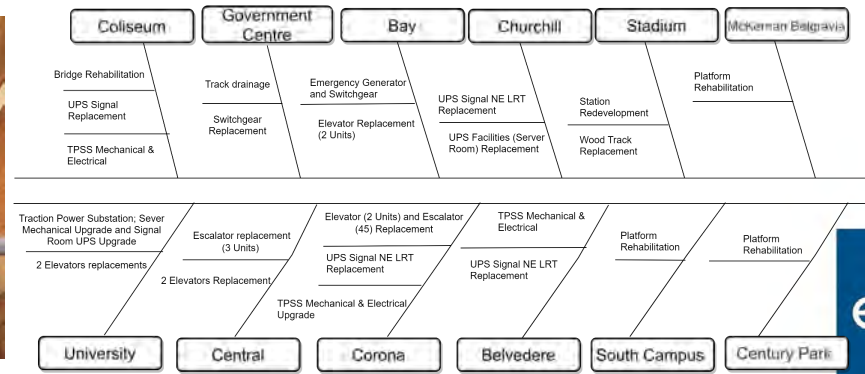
Coliseum

Bridge Rehabilitation

UPS Signal Replacement

TPSS Mechanical & Electrical

Government Centre

Track drainage

Switchgear Replacement

Bay

Emergency Generator and Switchgear

Elevator Replacement (2 Units)

Churchill

UPS Signal NE LRT Replacement

UPS Facilities (Server Room) Replacement

Stadium

Station Redevelopment

Wood Track Replacement

McKernan Belgravia

Platform Rehabilitation

Traction Power Substation; Sever Mechanical Upgrade and Signal Room UPS Upgrade

2 Elevators replacements

University

Escalator replacement (3 Units)

2 Elevators Replacement

Central

Elevator (2 Units) and Escalator (45) Replacement

UPS Signal NE LRT Replacement

TPSS Mechanical & Electrical Upgrade

Corona

TPSS Mechanical & Electrical

UPS Signal NE LRT Replacement

Belvedere

Platform Rehabilitation

South Campus

Platform Rehabilitation

Century Park